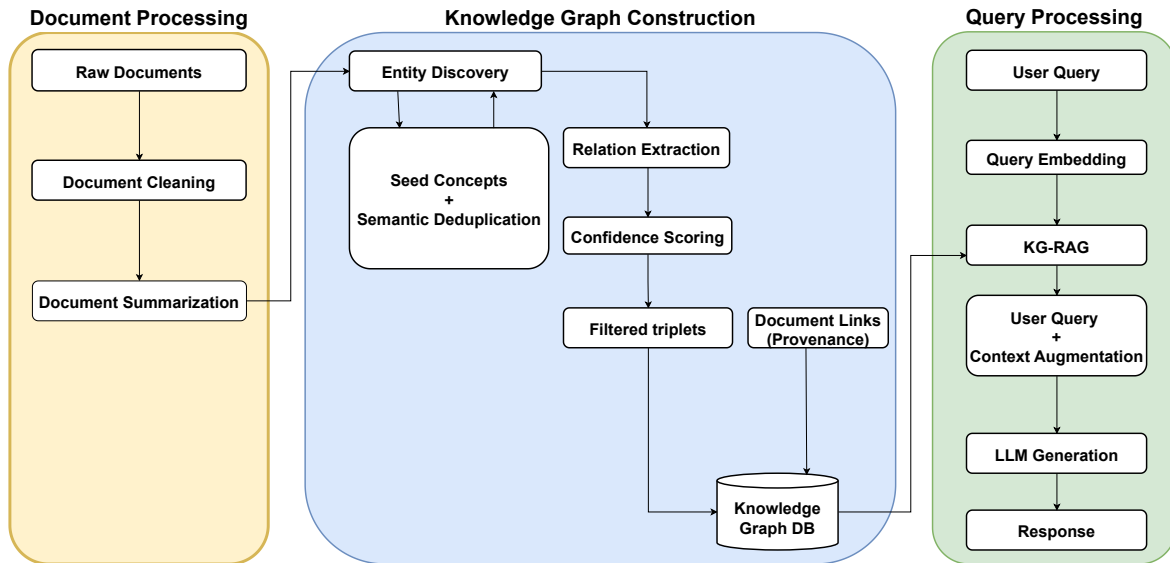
Document Processing

Raw Documents

Document Cleaning

Document Summarization

Knowledge Graph Construction

Entity Discovery

Seed Concepts
+
Semantic Deduplication

Relation Extraction

Confidence Scoring

Filtered triplets

Document Links (Provenance)

Knowledge Graph DB

Query Processing

User Query

Query Embedding

KG-RAG

User Query
+
Context Augmentation

LLM Generation

Response